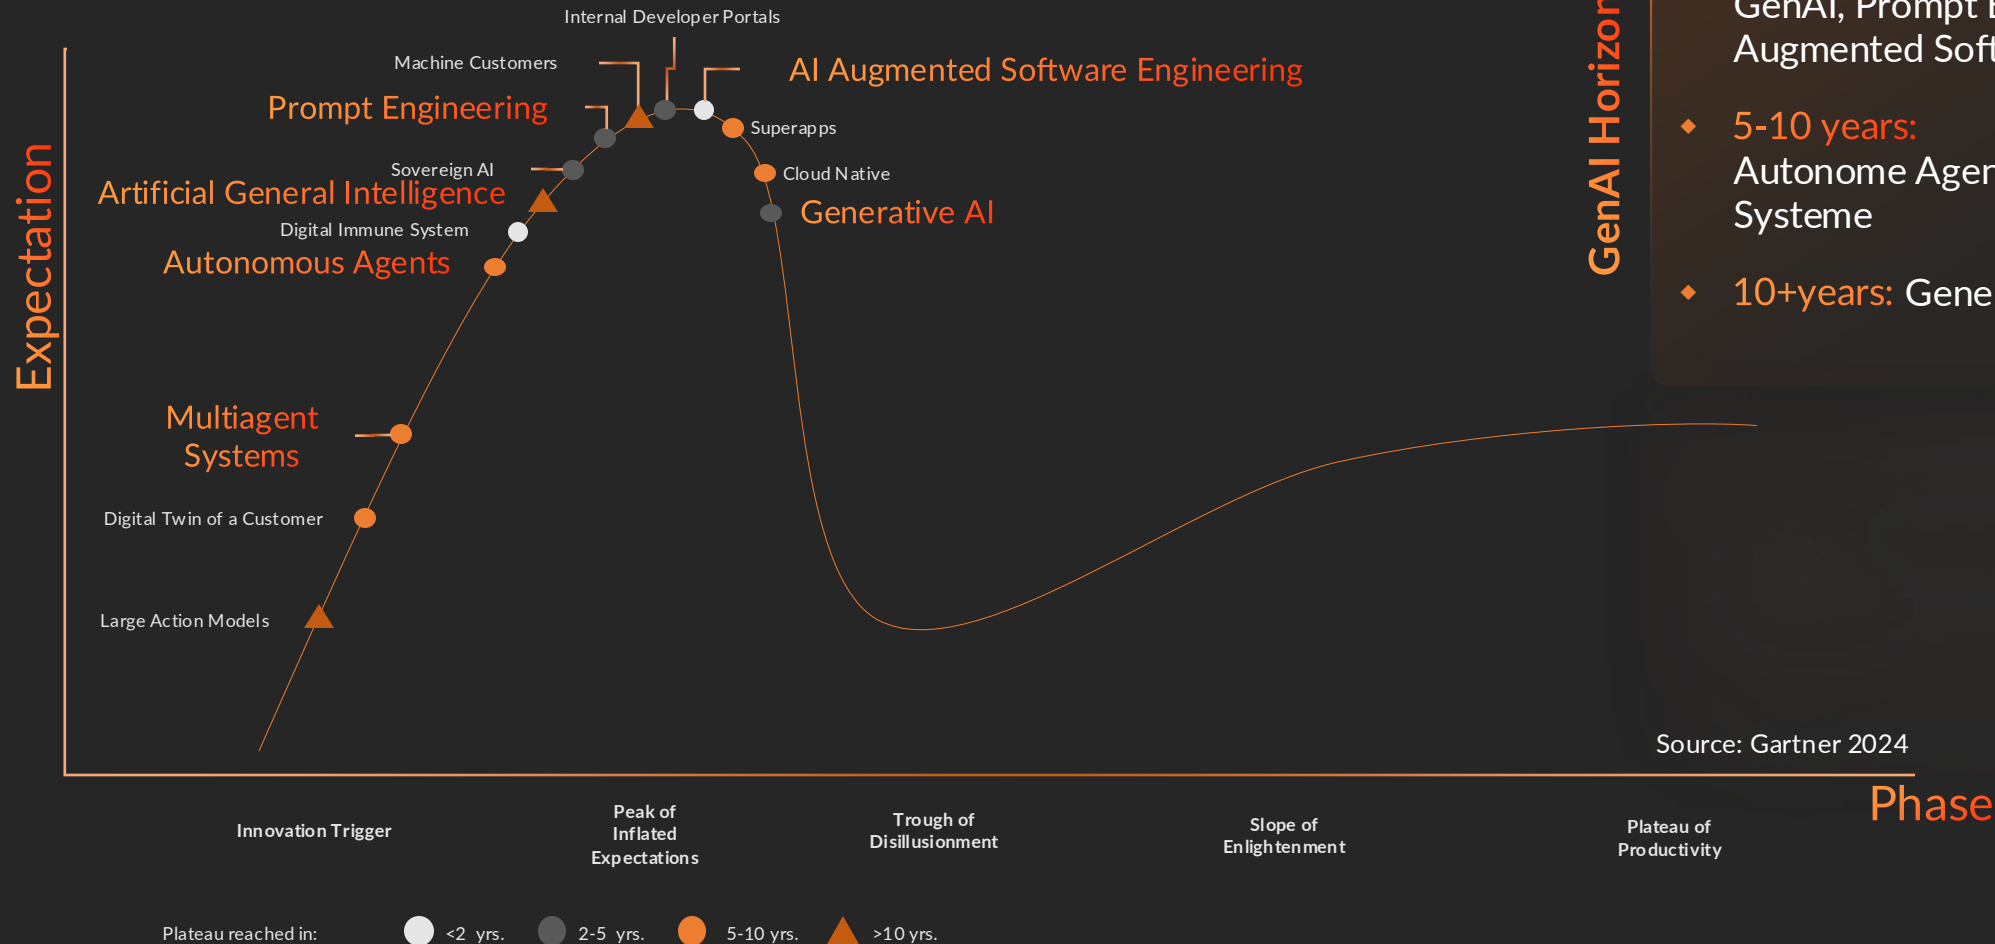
Internal Developer Portals

Machine Customers

AI Augmented Software Engineering

Prompt Engineering

Superapps

Sovereign AI

Cloud Native

Artificial General Intelligence

Generative AI

Digital Immune System

Autonomous Agents

Expectation

Multiagent Systems

Digital Twin of a Customer

Large Action Models

GenAI Horizon

GenAI, Prompt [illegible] Augmented Soft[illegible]

5-10 years: Autonome Agen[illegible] Systeme

10+years: Gene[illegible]

Source: Gartner 2024

Phase

Innovation Trigger

Peak of Inflated Expectations

Trough of Disillusionment

Slope of Enlightenment

Plateau of Productivity

Plateau reached in: <2 yrs. 2-5 yrs. 5-10 yrs. >10 yrs.